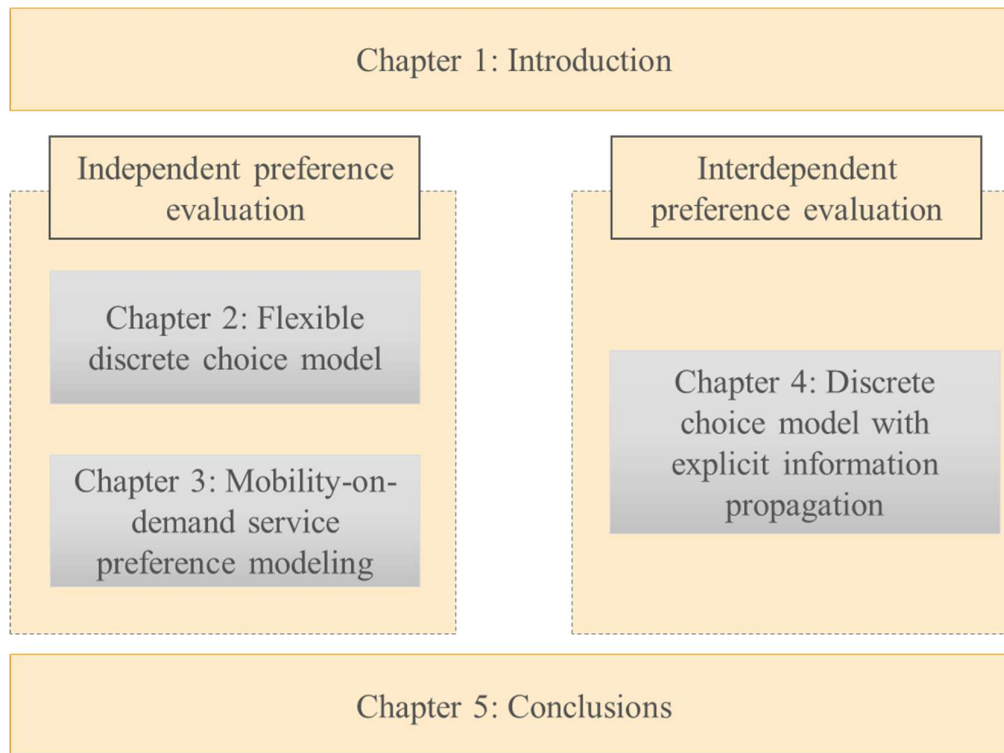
Chapter 1: Introduction

Independent preference evaluation

Chapter 2: Flexible discrete choice model

Chapter 3: Mobility-on-demand service preference modeling

Interdependent preference evaluation

Chapter 4: Discrete choice model with explicit information propagation

Chapter 5: Conclusions